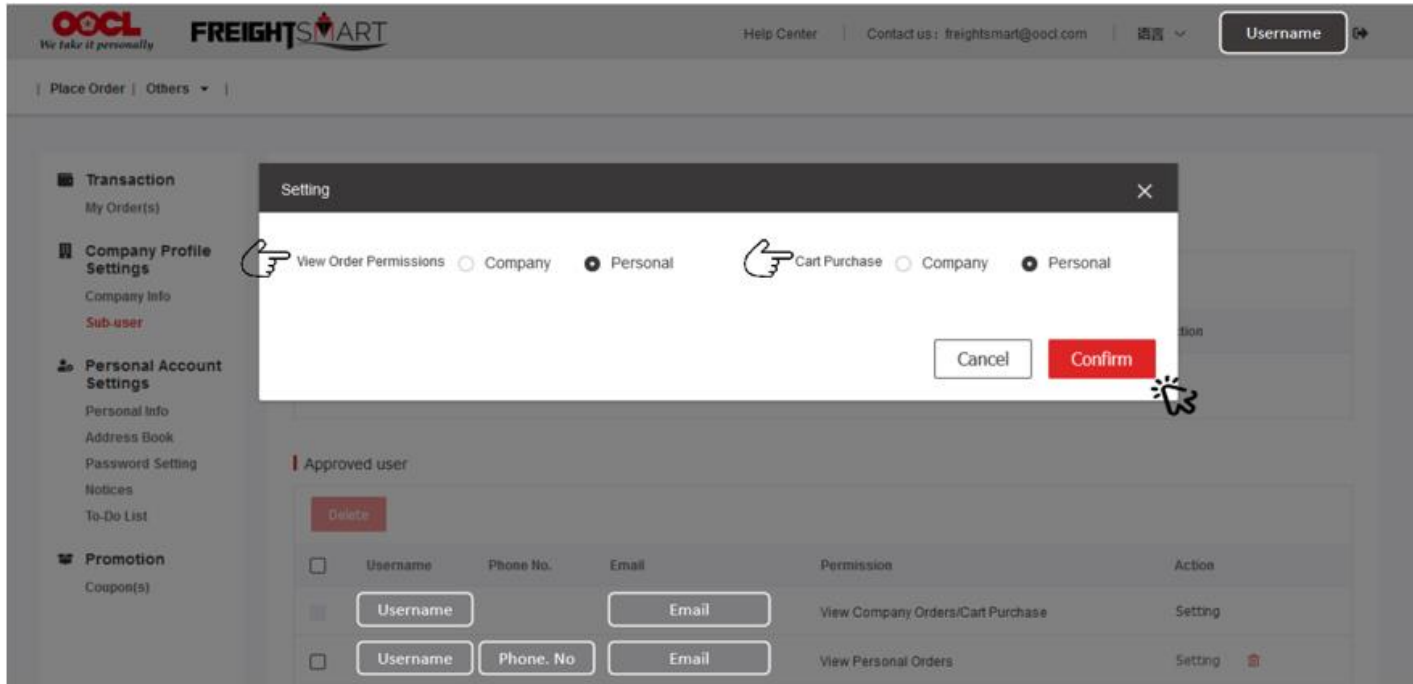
OOCL
We take it personally
FREIGHTSMART
Help Center | Contact us : freightsmart@oocl.com | 语言 | Username

| Place Order | Others ▾ |

Transaction
My Order(s)
Company Profile Settings
Company Info
Sub-user
Personal Account Settings
Personal Info
Address Book
Password Setting
Notices
To-Do List
Promotion
Coupon(s)

Setting ×

View Order Permissions Company Personal
Cart Purchase Company Personal

Cancel Confirm

tion

Approved user

Delete

| | Username | Phone No. | Email | Permission | Action |
|---|---|---|---|---|---|
| | Username | | Email | View Company Orders/Cart Purchase | Setting |
| | Username | Phone. No | Email | View Personal Orders | Setting |